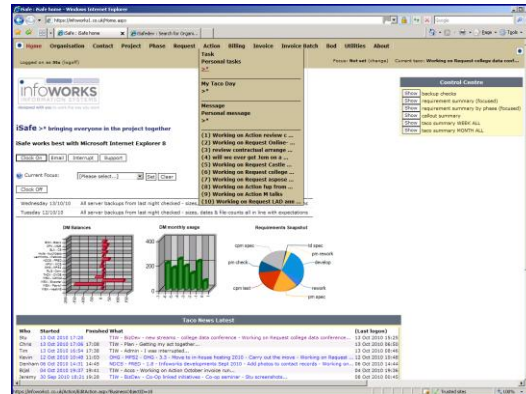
iSafe - iSafe home - Windows Internet Explorer

https://infoworks1.co.uk/home.aspx

iSafe: iSafe home

Home Organisation Contact Project Phase Request Action Billing Invoice Invoice Batch Bod Utilities About

Logged on as Stu (logoff)

Focus: Not set (change) Current task: Working on Request college data conf...

infoWORKS INFORMATION SYSTEMS

iSafe >* bringing everyone in the project together

iSafe works best with Microsoft Internet Explorer 8

Clock On Email Intermail Support

Current Focus: Please select... Set Clear

Clock Off

Wednesday 13/10/10 All server backups from last night checked - sizes

Tuesday 12/10/10 All server backups from last night checked - sizes, dates & file counts all in line with expectations

Task
Personal tasks
>*

My Taco Day
>*

Message
Personal message
>*

(1) Working on Action review c ...
(2) Working on Request Online- ...
(3) review contractual arrange ...
(4) will we ever get Jon on a ...
(5) Working on Request Castle ...
(6) Working on Request college ...
(7) Working on Request aspose ...
(8) Working on Action fup from ...
(9) Working on Action M talks
(10) Working on Request LAD use ...

Control Centre
Show backup checks
Show requirement summary (focused)
Show requirement summary by phase (focused)
Show callout summary
Show taco summary WEEK ALL
Show taco summary MONTH ALL

DM balances

DM monthly usage

Requests Snapshot

Taco News Latest

| Who | Started | Finished | What | (Last logon) |
|---|---|---|---|---|
| Stu | 13 Oct 2010 17:28 | | TIW - BizDev - new streams - college data conference - Working on Request college data conference... | 13 Oct 2010 19:29 |
| Chris | 13 Oct 2010 17:05 | 17:08 | TIW - Plan - Getting my act together... | 13 Oct 2010 06:50 |
| Tim | 13 Oct 2010 16:54 | 17:38 | TIW - Admin - I use interrupted... | 13 Oct 2010 18:49 |
| Kevin | 13 Oct 2010 10:40 | 11:03 | OHG - MPE2 - OHG - 3.3 - Move to in-house hosting 2010 - Carry out the Move - Working on Request ... | 13 Oct 2010 10:43 |
| Damian | 09 Oct 2010 13:00 | 14:00 | NDCS - FEED - 1.8 - Fellowship Developments Sept 2010 - Add photos to contact records - Working on... | 06 Oct 2010 14:44 |
| Bijal | 04 Oct 2010 19:37 | 19:41 | TIW - Ausc - Working on Action October invoice run... | 04 Oct 2010 19:36 |
| Jeremy | 30 Sep 2010 18:21 | 19:28 | TIW - BizDev - Co-Op linked initiatives - Co-op seminar - Stu screenshots... | 01 Oct 2010 10:20 |

https://infoworks1.co.uk/dir/Action.aspx/Business/Start/0=0

Trusted sites

100%